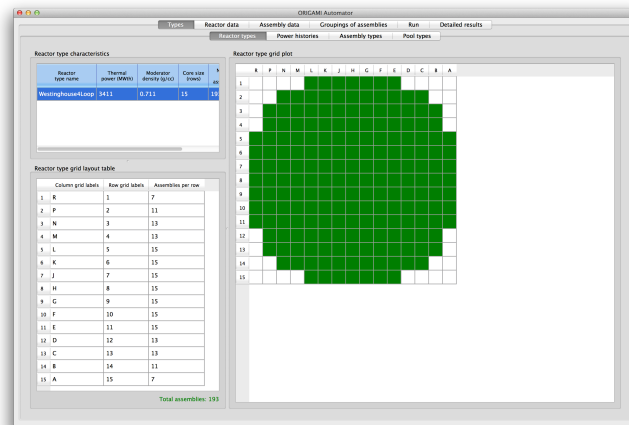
ORIGAMI Automator

Types | Reactor data | Assembly data | Groupings of assemblies | Run | Detailed results

Reactor types | Power histories | Assembly types | Pool types

Reactor type characteristics

| Reactor type name | Thermal power (MWth) | Moderator density (g/cc) | Core size (rows) | N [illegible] |
|---|---|---|---|---|
| Westinghouse4Loop | 3411 | 0.711 | 15 | 19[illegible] |

Reactor type grid layout table

| | Column grid labels | Row grid labels | Assemblies per row |
|---|---|---|---|
| 1 | R | 1 | 7 |
| 2 | P | 2 | 11 |
| 3 | N | 3 | 13 |
| 4 | M | 4 | 13 |
| 5 | L | 5 | 15 |
| 6 | K | 6 | 15 |
| 7 | J | 7 | 15 |
| 8 | H | 8 | 15 |
| 9 | G | 9 | 15 |
| 10 | F | 10 | 15 |
| 11 | E | 11 | 15 |
| 12 | D | 12 | 13 |
| 13 | C | 13 | 13 |
| 14 | B | 14 | 11 |
| 15 | A | 15 | 7 |

Total assemblies: 193

Reactor type grid plot

R P N M L K J H G F E D C B A

1 2 3 4 5 6 7 8 9 10 11 12 13 14 15